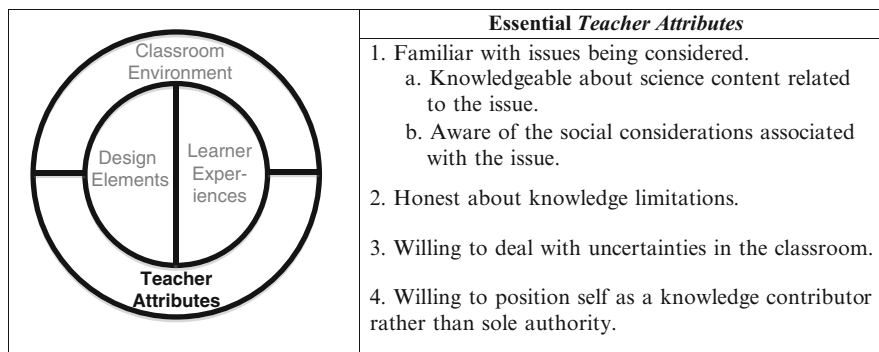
| Classroom Environment<br>Design Elements<br>Learner Experiences<br>Teacher Attributes | **Essential *Teacher Attributes***<br>1. Familiar with issues being considered.<br>a. Knowledgeable about science content related to the issue.<br>b. Aware of the social considerations associated with the issue.<br>2. Honest about knowledge limitations.<br>3. Willing to deal with uncertainties in the classroom.<br>4. Willing to position self as a knowledge contributor rather than sole authority. |
|---|---|